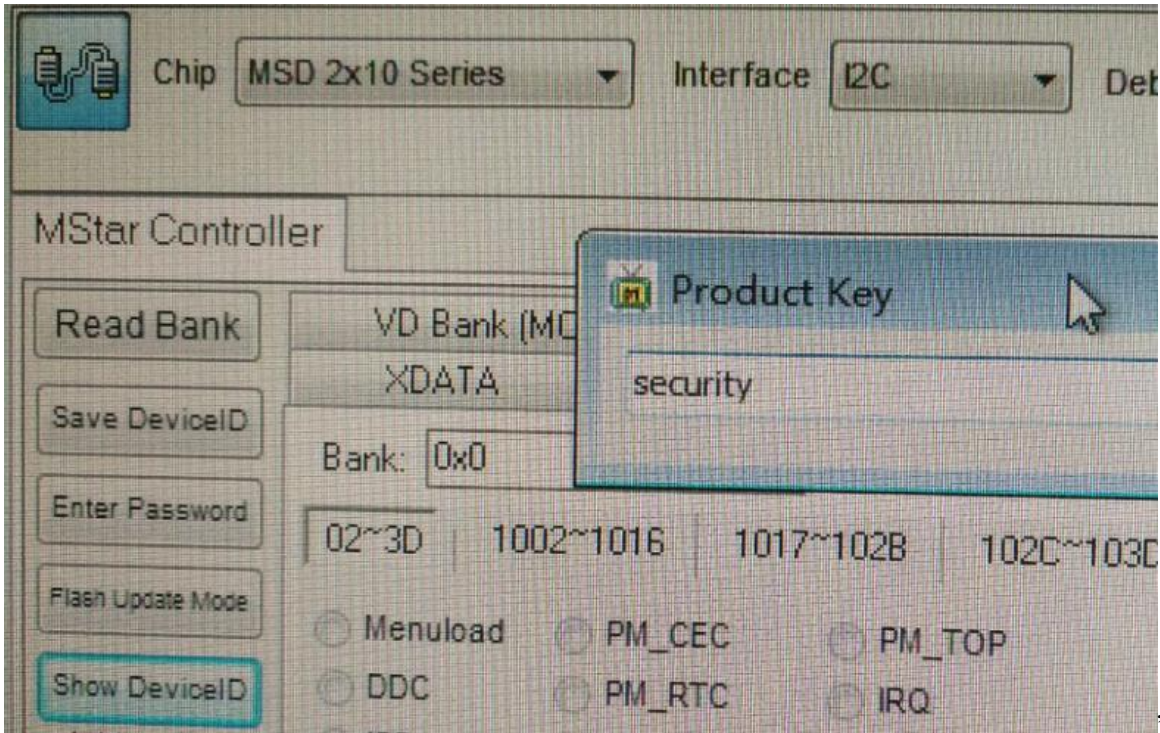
Chip MSD 2x10 Series

Interface I2C

Deb

MStar Controller

Product Key

security

Read Bank

VD Bank (MC

XDATA

Save DeviceID

Bank: 0x0

Enter Password

02~3D

1002~1016

1017~102B

102C~103D

Flash Update Mode

Menuload

PM_CEC

PM_TOP

Show DeviceID

DDC

PM_RTC

IRQ